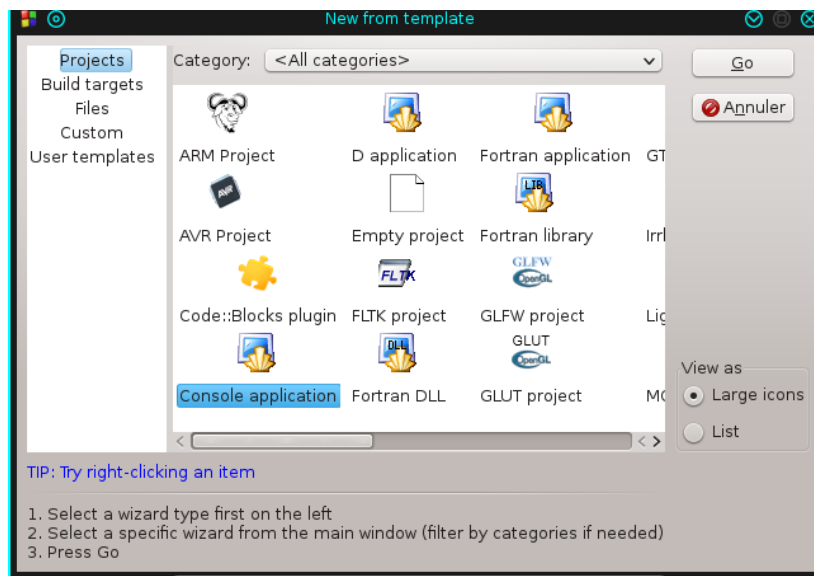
New from template

Projects
Build targets
Files
Custom
User templates

Category: <All categories>

Go
Annuler

ARM Project
D application
Fortran application
GT
AVR
AVR Project
Empty project
LIB
Fortran library
Irrl
FLTK
Code::Blocks plugin
FLTK project
GLFW
OpenGL
GLFW project
Lig
DLL
GLUT
OpenGL
Console application
Fortran DLL
GLUT project
MC

View as
Large icons
List

TIP: Try right-clicking an item

1. Select a wizard type first on the left
2. Select a specific wizard from the main window (filter by categories if needed)
3. Press Go